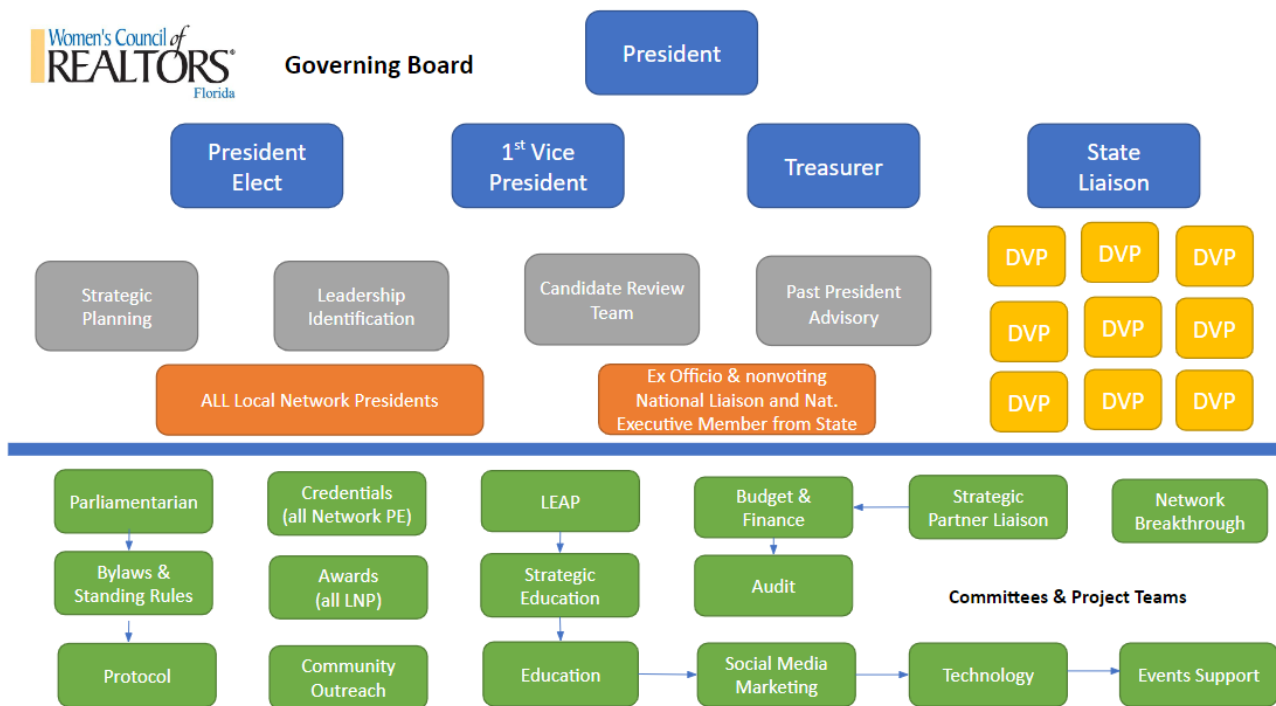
Women's Council of REALTORS® Florida

Governing Board

President

President Elect

1st Vice President

Treasurer

State Liaison

DVP DVP DVP
DVP DVP DVP
DVP DVP DVP

Strategic Planning

Leadership Identification

Candidate Review Team

Past President Advisory

ALL Local Network Presidents

Ex Officio & nonvoting National Liaison and Nat. Executive Member from State

Parliamentarian

Bylaws & Standing Rules

Protocol

Credentials (all Network PE)

Awards (all LNP)

Community Outreach

LEAP

Strategic Education

Education

Budget & Finance

Audit

Strategic Partner Liaison

Network Breakthrough

Committees & Project Teams

Social Media Marketing

Technology

Events Support